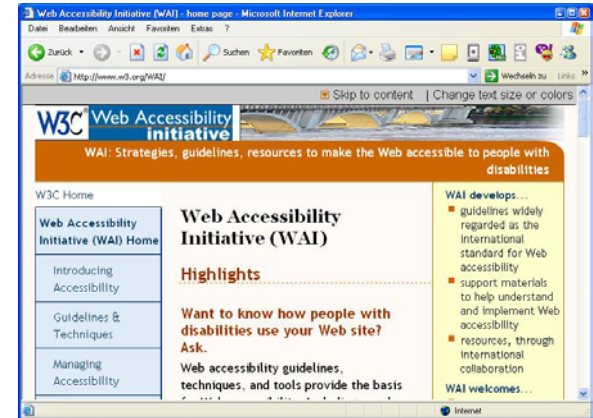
Web Accessibility Initiative (WAI) - home page - Microsoft Internet Explorer

Datei Bearbeiten Ansicht Favoriten Extras ?

Zurück Suchen Favoriten

Adresse http://www.w3.org/WAI/ Wechseln zu Links »

Skip to content | Change text size or colors

W3C Web Accessibility initiative

WAI: Strategies, guidelines, resources to make the Web accessible to people with disabilities

W3C Home

Web Accessibility Initiative (WAI) Home

Introducing Accessibility

Guidelines & Techniques

Managing Accessibility

Web Accessibility Initiative (WAI)

Highlights

Want to know how people with disabilities use your Web site? Ask.

Web accessibility guidelines, techniques, and tools provide the basis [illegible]

WAI develops...

guidelines widely regarded as the international standard for Web accessibility

support materials to help understand and implement Web accessibility

resources, through international collaboration

WAI welcomes...

Internet